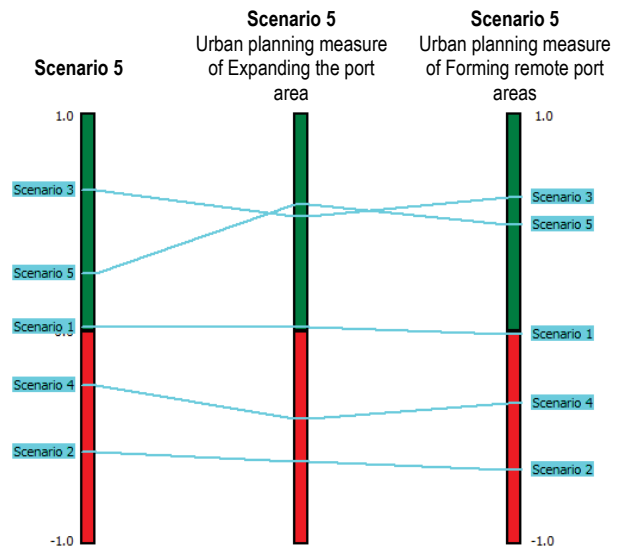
Scenario 5

Scenario 5
Urban planning measure of Expanding the port area

Scenario 5
Urban planning measure of Forming remote port areas

1.0

Scenario 3

Scenario 5

Scenario 1

Scenario 4

Scenario 2

-1.0

1.0

Scenario 3

Scenario 5

Scenario 1

Scenario 4

Scenario 2

-1.0